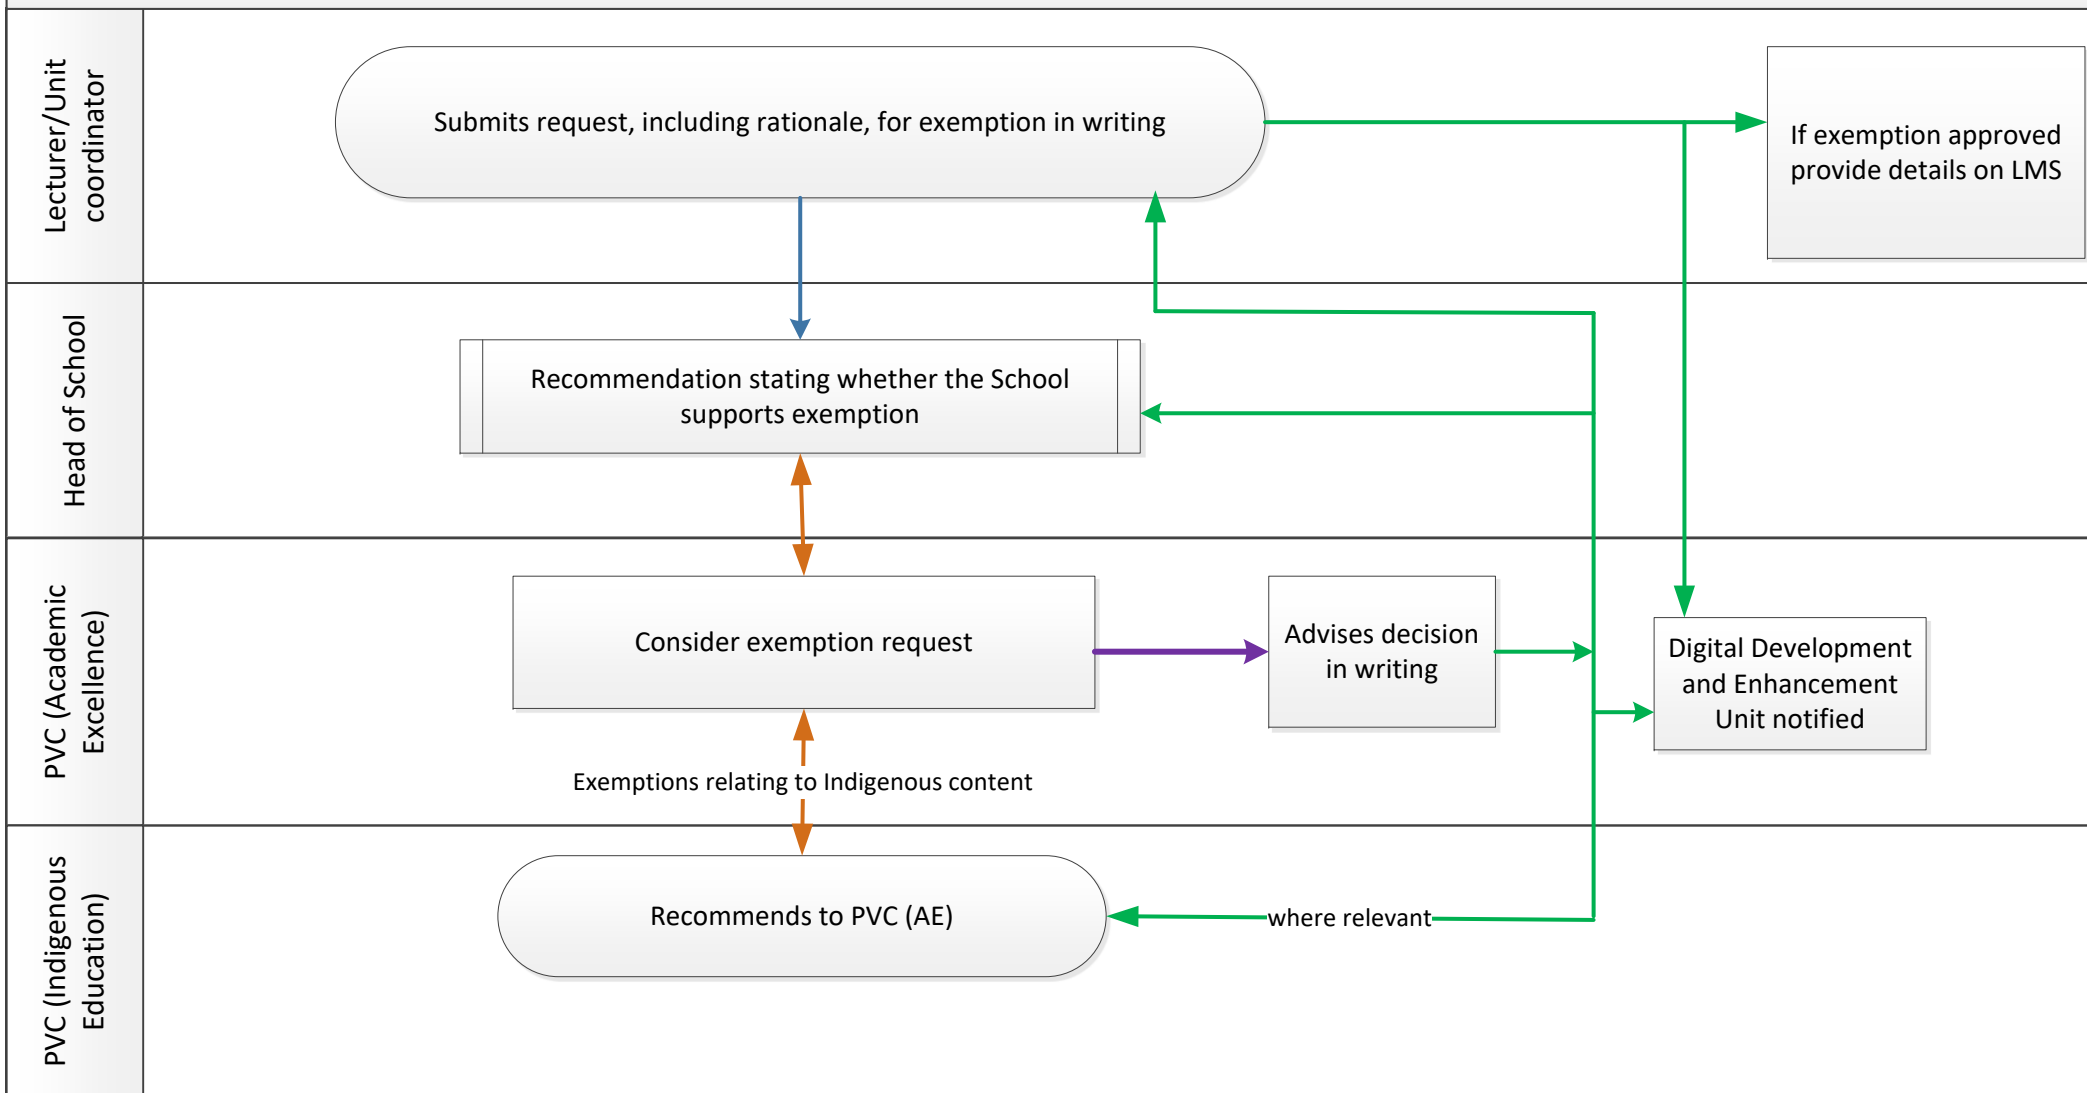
Lecturer/Unit coordinator

Submits request, including rationale, for exemption in writing

If exemption approved provide details on LMS

Head of School

Recommendation stating whether the School supports exemption

PVC (Academic Excellence)

Consider exemption request

Advises decision in writing

Digital Development and Enhancement Unit notified

Exemptions relating to Indigenous content

PVC (Indigenous Education)

Recommends to PVC (AE)

where relevant